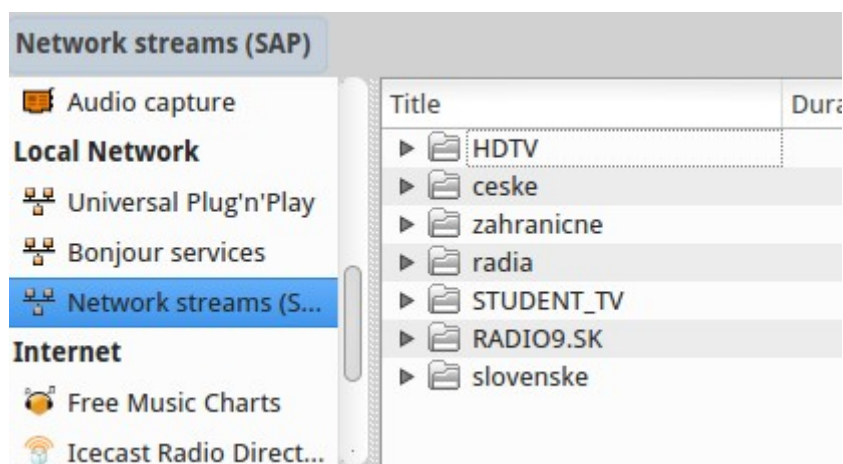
Network streams (SAP)

Audio capture
Local Network
Universal Plug'n'Play
Bonjour services
Network streams (S...
Internet
Free Music Charts
Icecast Radio Direct...

| Title | Dura |
|---|---|
| HDTV | |
| ceske | |
| zahranicne | |
| radia | |
| STUDENT_TV | |
| RADIO9.SK | |
| slovenske | |